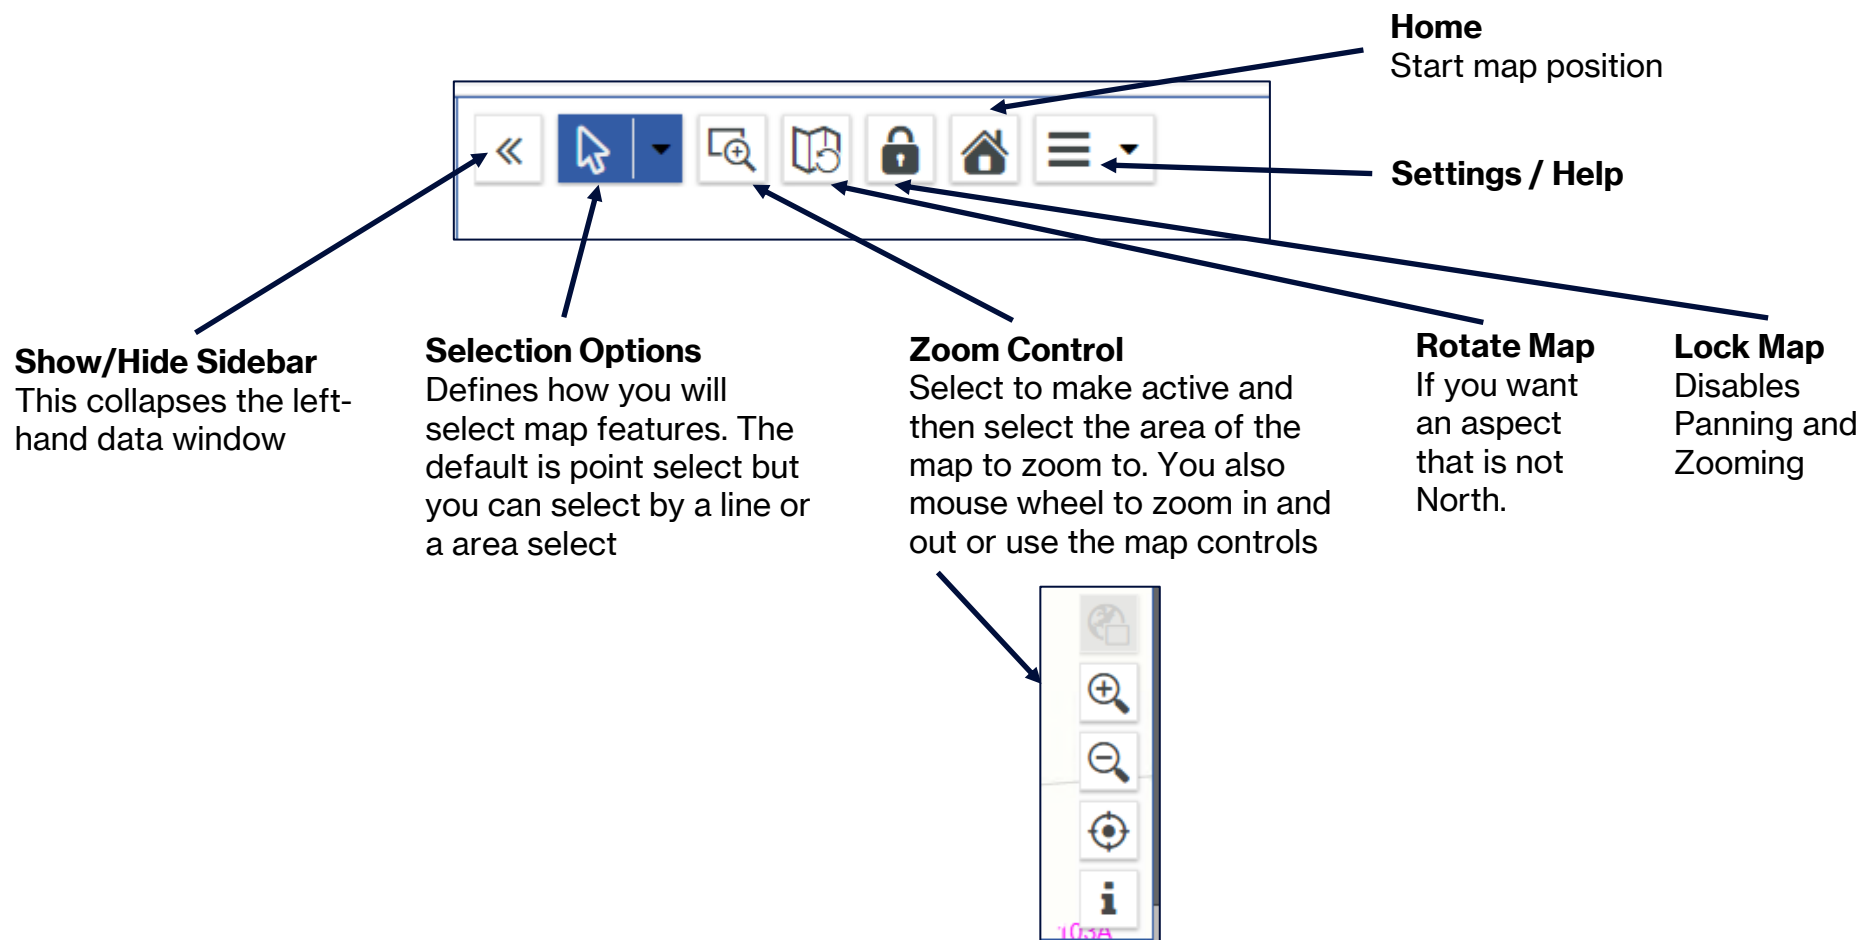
**Home**
Start map position

**Settings / Help**

**Show/Hide Sidebar**
This collapses the left-hand data window

**Selection Options**
Defines how you will select map features. The default is point select but you can select by a line or a area select

**Zoom Control**
Select to make active and then select the area of the map to zoom to. You also mouse wheel to zoom in and out or use the map controls

**Rotate Map**
If you want an aspect that is not North.

**Lock Map**
Disables Panning and Zooming

«

i

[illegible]